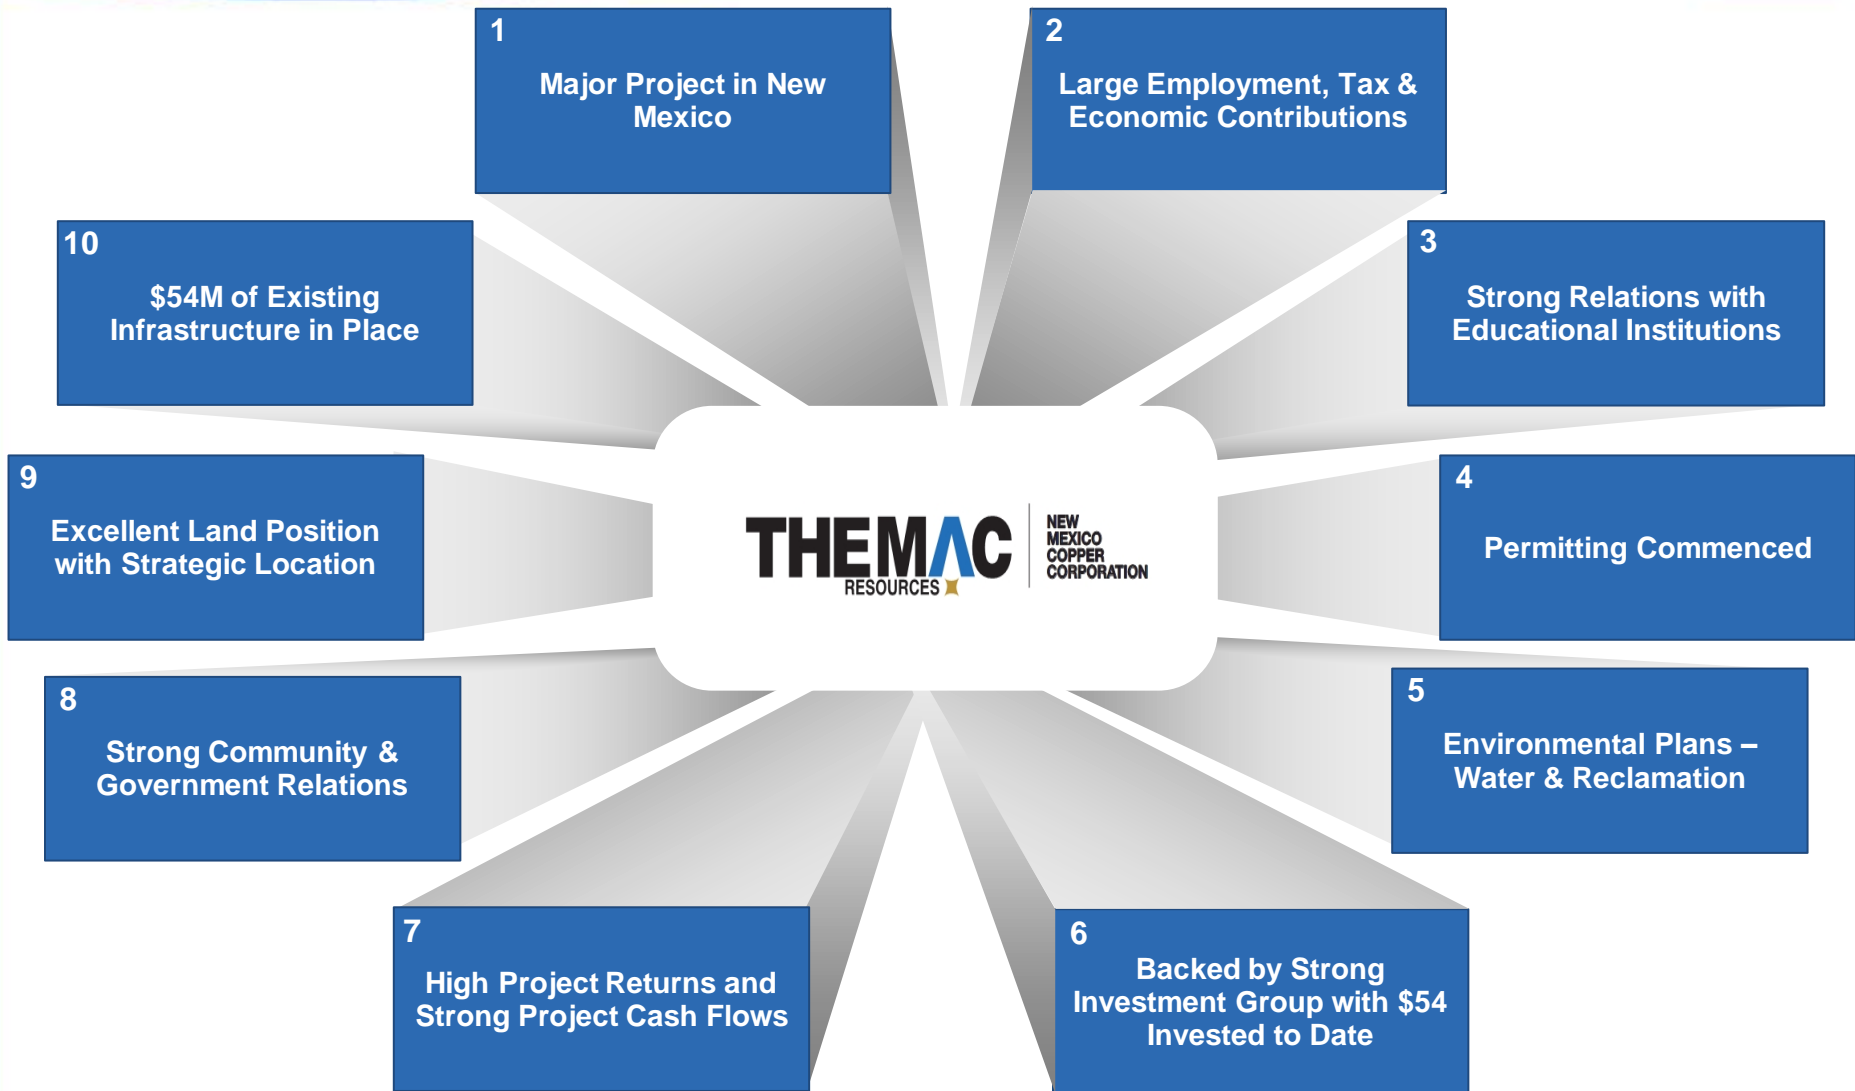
1
Major Project in New Mexico

2
Large Employment, Tax & Economic Contributions

10
$54M of Existing Infrastructure in Place

3
Strong Relations with Educational Institutions

9
Excellent Land Position with Strategic Location

THEMAC RESOURCES

NEW MEXICO COPPER CORPORATION

4
Permitting Commenced

8
Strong Community & Government Relations

5
Environmental Plans – Water & Reclamation

7
High Project Returns and Strong Project Cash Flows

6
Backed by Strong Investment Group with $54 Invested to Date